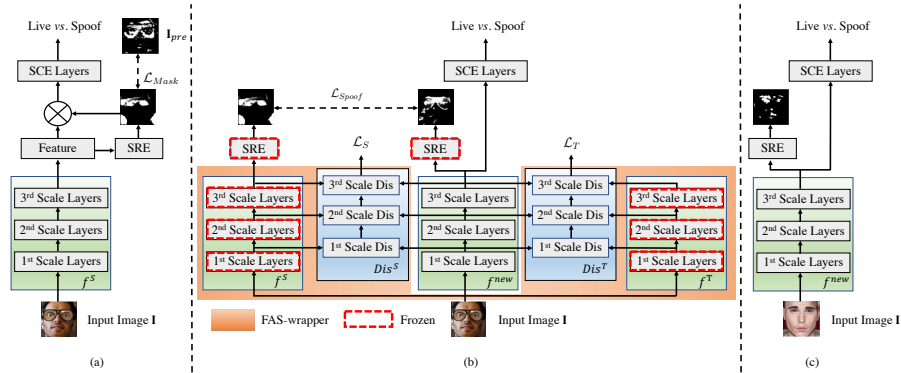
Live *vs.* Spoof

$\mathbf{I}_{pre}$

SCE Layers

$\mathcal{L}_{Mask}$

Feature

SRE

3rd Scale Layers

2nd Scale Layers

1st Scale Layers

$f^S$

Input Image **I**

(a)

Live *vs.* Spoof

$\mathcal{L}_{Spoof}$

SCE Layers

$\mathcal{L}_S$

$\mathcal{L}_T$

SRE

SRE

3rd Scale Layers

2nd Scale Layers

1st Scale Layers

$f^S$

3rd Scale Dis

2nd Scale Dis

1st Scale Dis

$Dis^S$

3rd Scale Layers

2nd Scale Layers

1st Scale Layers

$f^{new}$

3rd Scale Dis

2nd Scale Dis

1st Scale Dis

$Dis^T$

3rd Scale Layers

2nd Scale Layers

1st Scale Layers

$f^T$

FAS-wrapper

Frozen

Input Image **I**

(b)

Live *vs.* Spoof

SCE Layers

SRE

3rd Scale Layers

2nd Scale Layers

1st Scale Layers

$f^{new}$

Input Image **I**

(c)